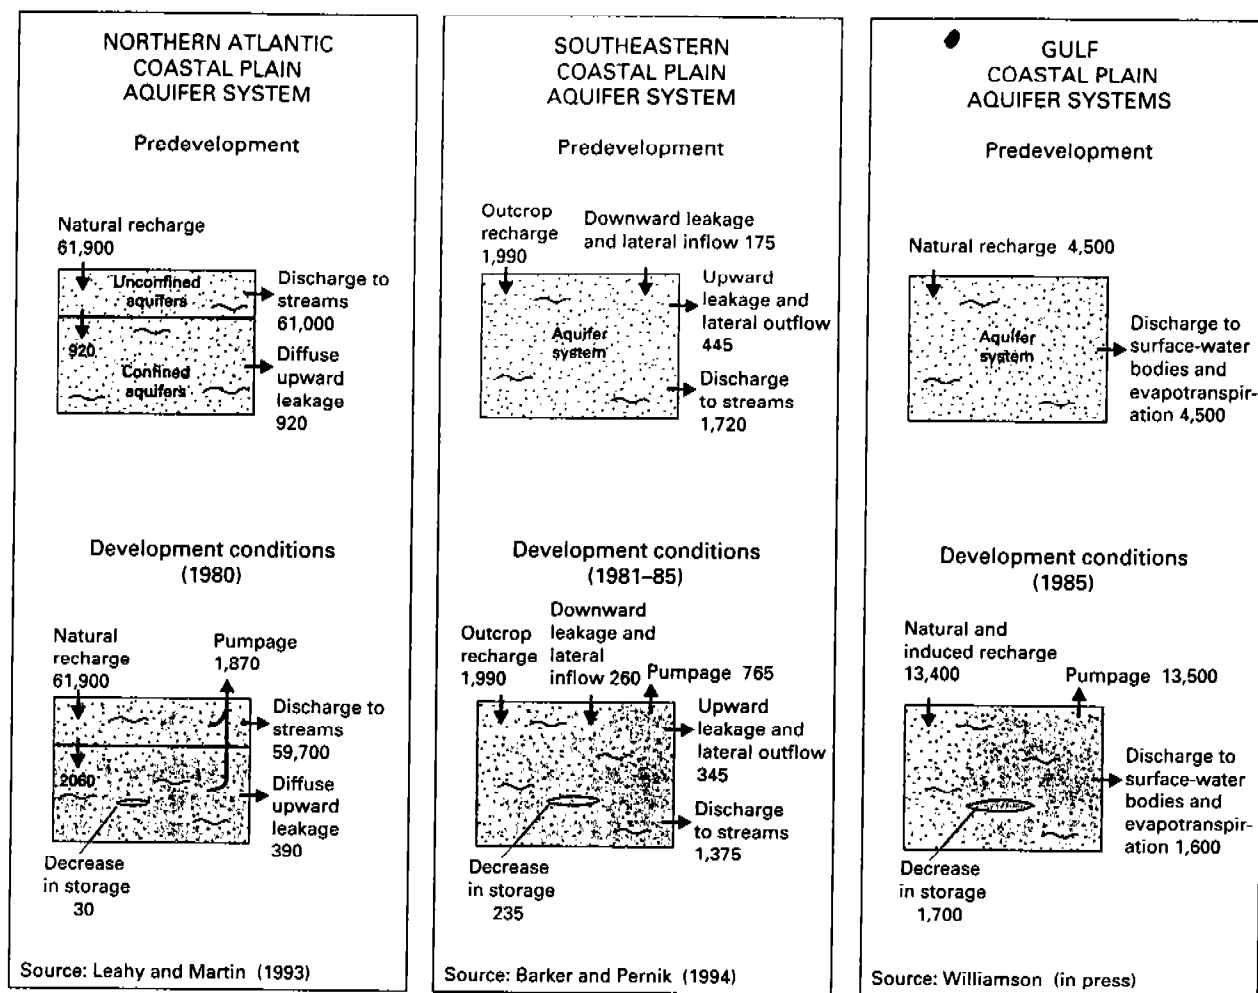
NORTHERN ATLANTIC COASTAL PLAIN AQUIFER SYSTEM

Predevelopment

Natural recharge 61,900

Unconfined aquifers

Discharge to streams 61,000

920

Confined aquifers

Diffuse upward leakage 920

Development conditions (1980)

Natural recharge 61,900

Pumpage 1,870

Discharge to streams 59,700

2060

Diffuse upward leakage 390

Decrease in storage 30

Source: Leahy and Martin (1993)

SOUTHEASTERN COASTAL PLAIN AQUIFER SYSTEM

Predevelopment

Outcrop recharge 1,990

Downward leakage and lateral inflow 175

Aquifer system

Upward leakage and lateral outflow 445

Discharge to streams 1,720

Development conditions (1981–85)

Outcrop recharge 1,990

Downward leakage and lateral inflow 260

Pumpage 765

Upward leakage and lateral outflow 345

Discharge to streams 1,375

Decrease in storage 235

Source: Barker and Pernik (1994)

GULF COASTAL PLAIN AQUIFER SYSTEMS

Predevelopment

Natural recharge 4,500

Aquifer system

Discharge to surface-water bodies and evapotranspiration 4,500

Development conditions (1985)

Natural and induced recharge 13,400

Pumpage 13,500

Discharge to surface-water bodies and evapotranspiration 1,600

Decrease in storage 1,700

Source: Williamson (in press)